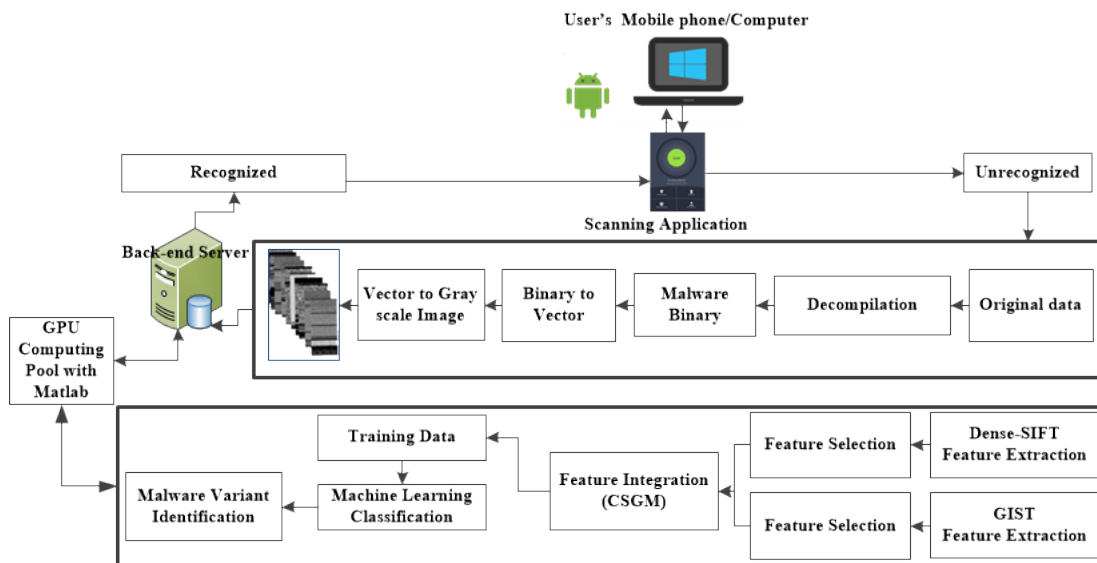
User's Mobile phone/Computer

Recognized

Unrecognized

Scanning Application

Back-end Server

GPU Computing Pool with Matlab

Original data

Decompilation

Malware Binary

Binary to Vector

Vector to Gray scale Image

Dense-SIFT Feature Extraction

GIST Feature Extraction

Feature Selection

Feature Selection

Feature Integration (CSGM)

Training Data

Machine Learning Classification

Malware Variant Identification